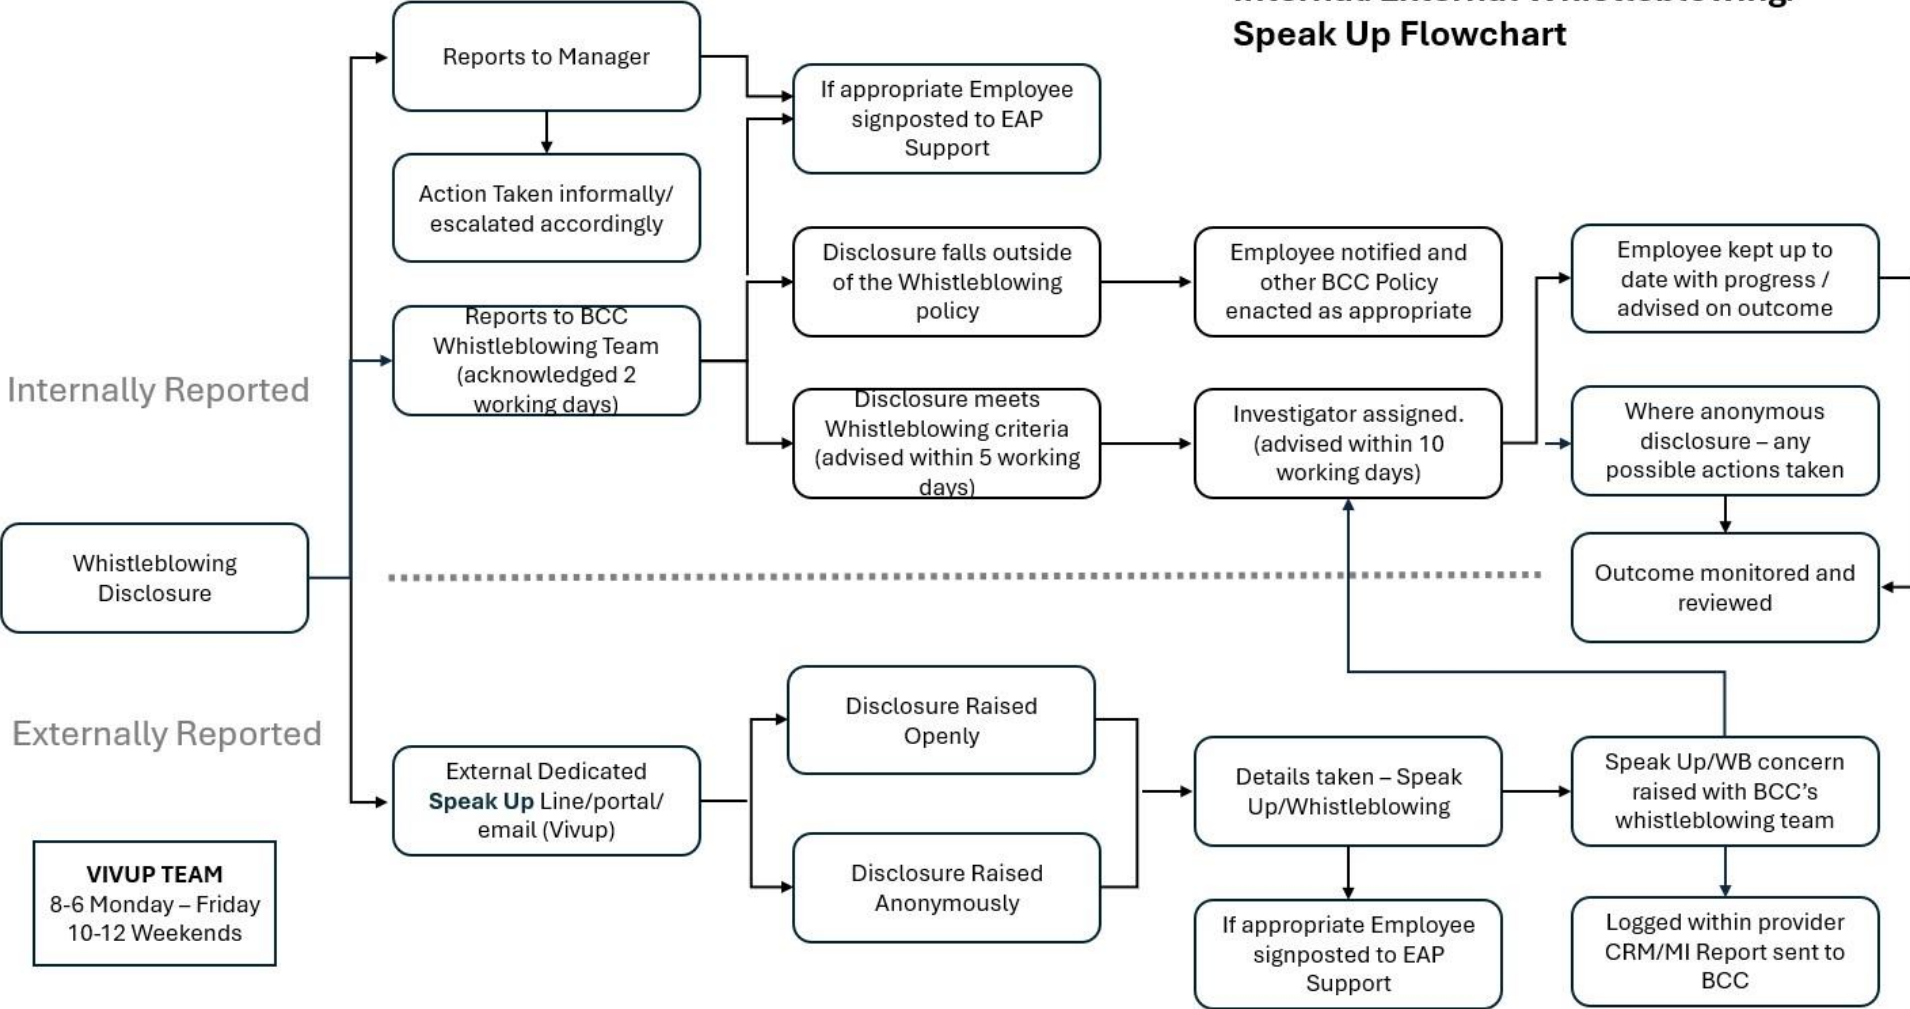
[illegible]
Speak Up Flowchart

Internally Reported

Externally Reported

Whistleblowing Disclosure

Reports to Manager

Action Taken informally/ escalated accordingly

Reports to BCC Whistleblowing Team (acknowledged 2 working days)

If appropriate Employee signposted to EAP Support

Disclosure falls outside of the Whistleblowing policy

Disclosure meets Whistleblowing criteria (advised within 5 working days)

Employee notified and other BCC Policy enacted as appropriate

Investigator assigned. (advised within 10 working days)

Employee kept up to date with progress / advised on outcome

Where anonymous disclosure – any possible actions taken

Outcome monitored and reviewed

External Dedicated Speak Up Line/portal/ email (Vivup)

Disclosure Raised Openly

Disclosure Raised Anonymously

Details taken – Speak Up/Whistleblowing

If appropriate Employee signposted to EAP Support

Speak Up/WB concern raised with BCC's whistleblowing team

Logged within provider CRM/MI Report sent to BCC

VIVUP TEAM
8-6 Monday – Friday
10-12 Weekends